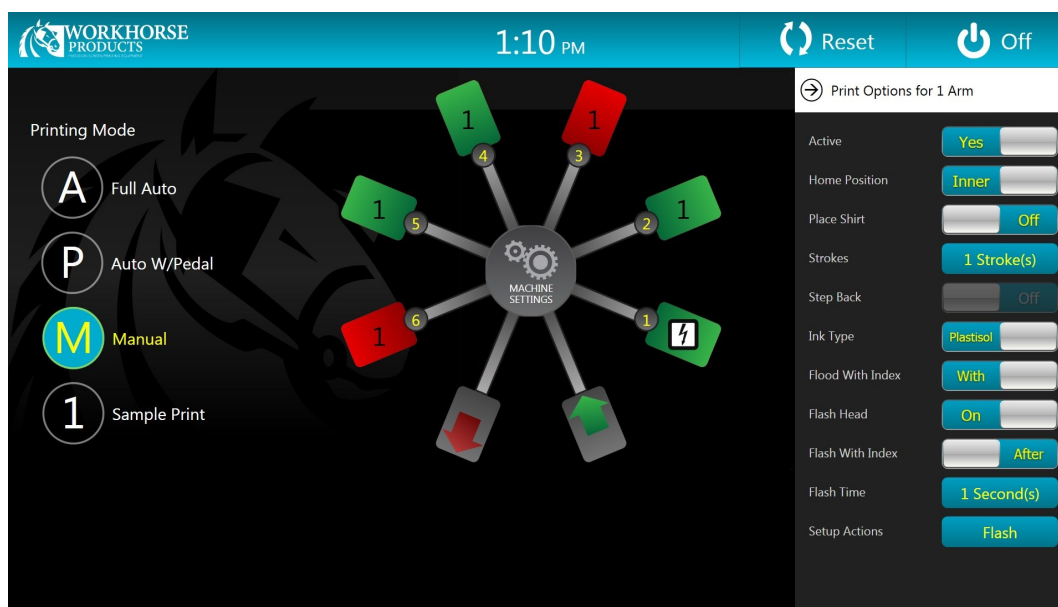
WORKHORSE PRODUCTS

1:10 PM

Reset

Off

Printing Mode

A Full Auto

P Auto W/Pedal

M Manual

1 Sample Print

1
4

1
3

1
5

1
2

MACHINE SETTINGS

1
6

1

Print Options for 1 Arm

| | |
|---|---|
| Active | Yes |
| Home Position | Inner |
| Place Shirt | Off |
| Strokes | 1 Stroke(s) |
| Step Back | Off |
| Ink Type | Plastisol |
| Flood With Index | With |
| Flash Head | On |
| Flash With Index | After |
| Flash Time | 1 Second(s) |
| Setup Actions | Flash |